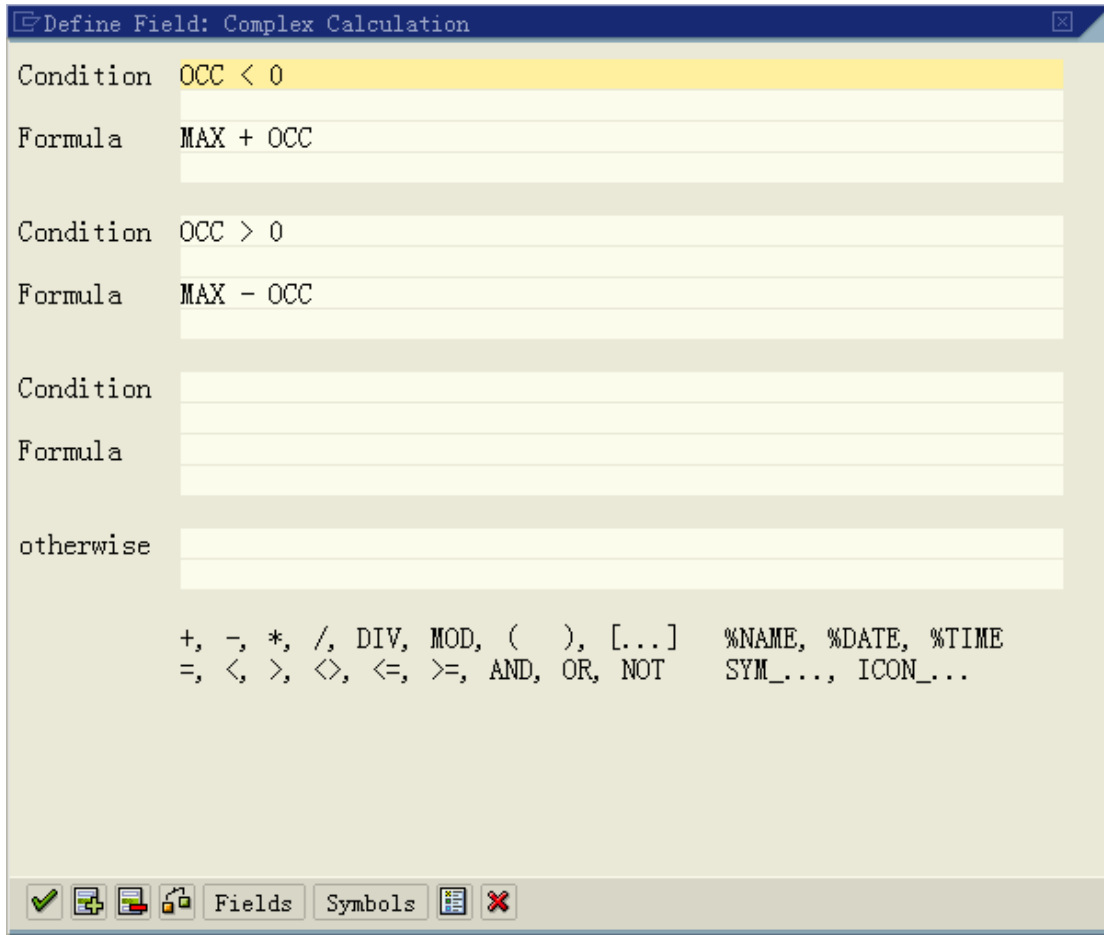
Define Field: Complex Calculation

Condition OCC < 0

Formula MAX + OCC

Condition OCC > 0

Formula MAX - OCC

Condition

Formula

otherwise

+, -, *, /, DIV, MOD, ( ), [...] %NAME, %DATE, %TIME
=, <, >, <>, <=, >=, AND, OR, NOT SYM_..., ICON_...

Fields Symbols